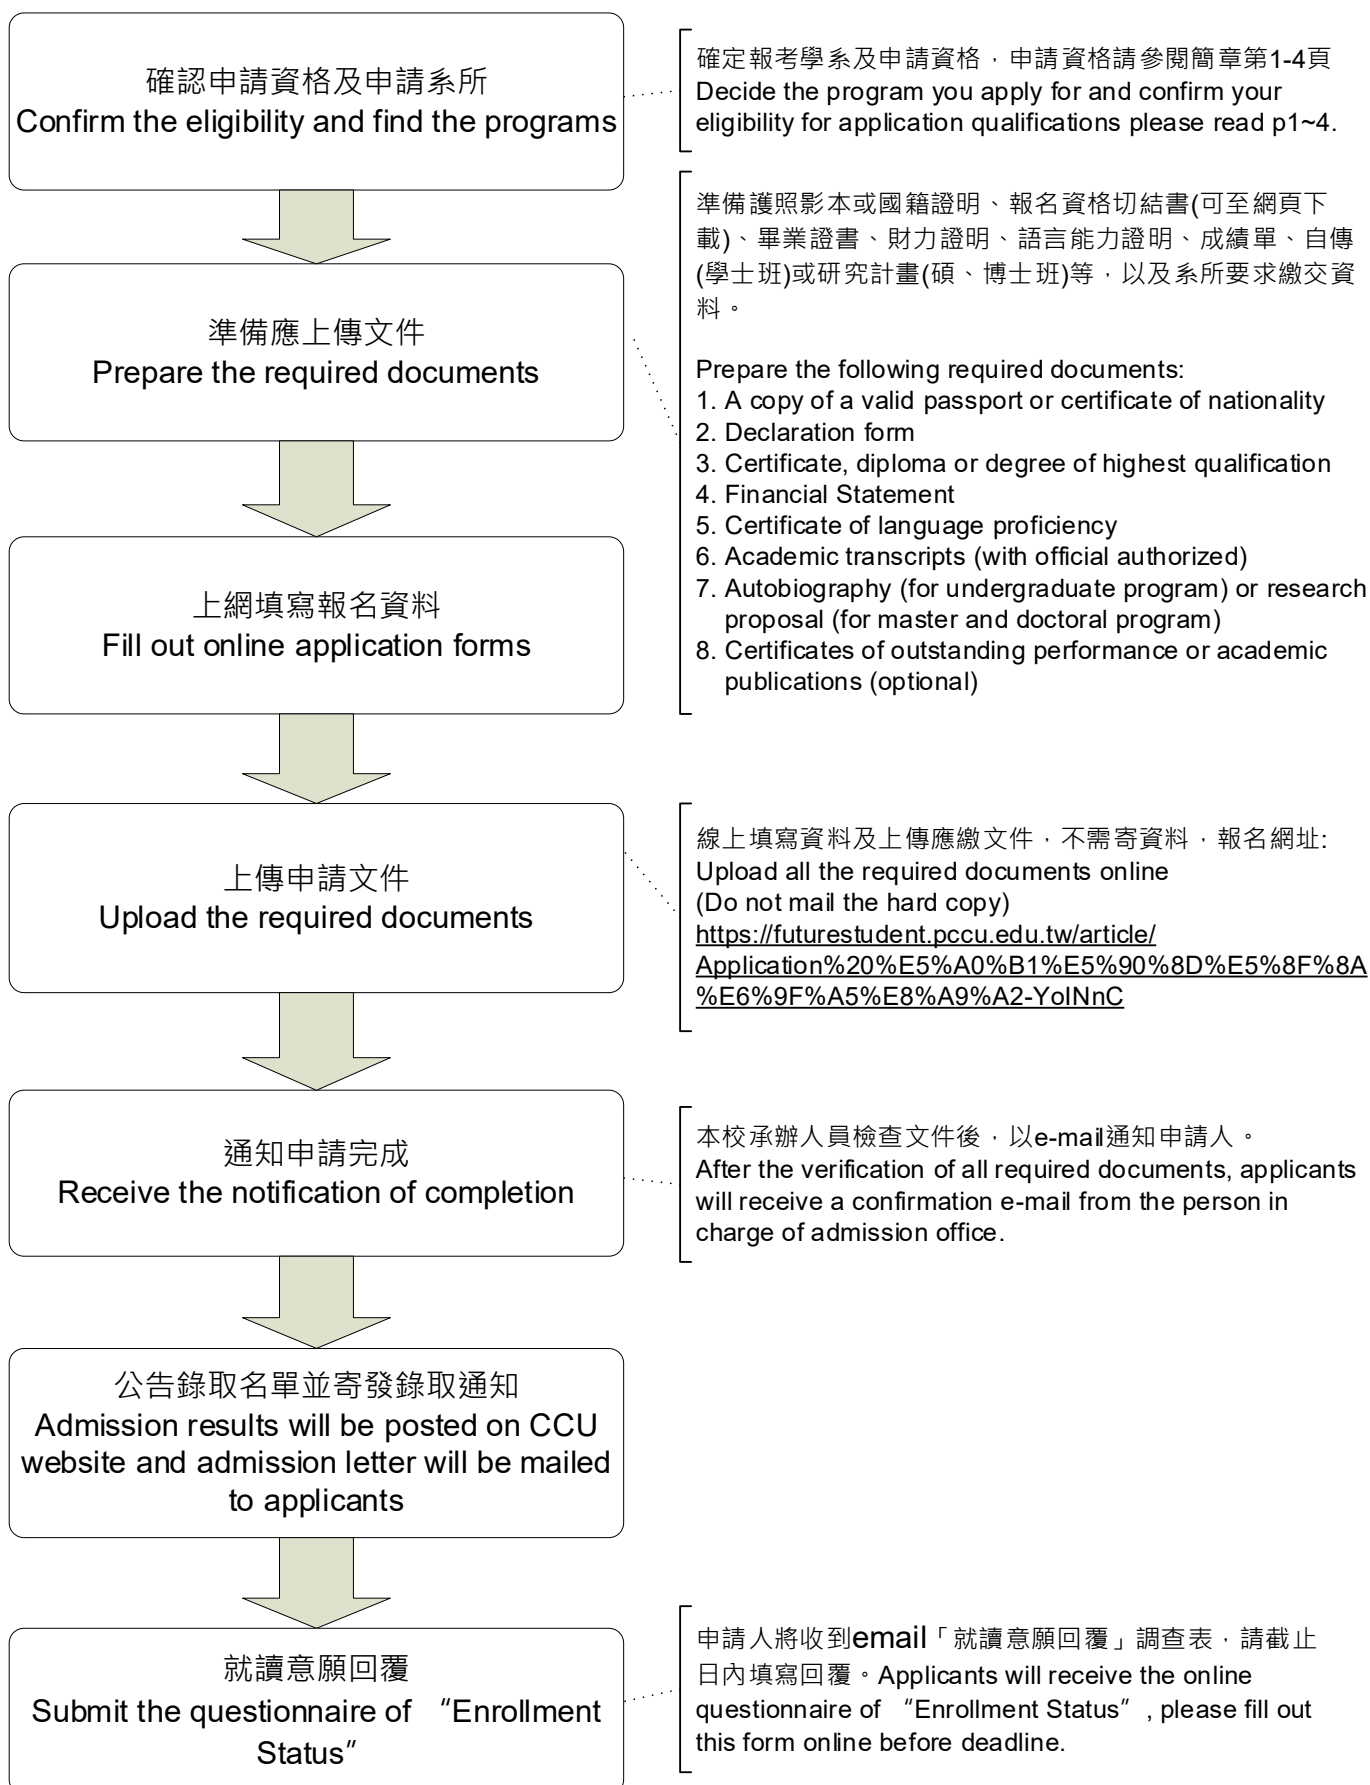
確認申請資格及申請系所
Confirm the eligibility and find the programs

確定報考學系及申請資格，申請資格請參閱簡章第1-4頁
Decide the program you apply for and confirm your eligibility for application qualifications please read p1~4.

準備應上傳文件
Prepare the required documents

準備護照影本或國籍證明、報名資格切結書(可至網頁下載)、畢業證書、財力證明、語言能力證明、成績單、自傳(學士班)或研究計畫(碩、博士班)等，以及系所要求繳交資料。

Prepare the following required documents:
1. A copy of a valid passport or certificate of nationality
2. Declaration form
3. Certificate, diploma or degree of highest qualification
4. Financial Statement
5. Certificate of language proficiency
6. Academic transcripts (with official authorized)
7. Autobiography (for undergraduate program) or research proposal (for master and doctoral program)
8. Certificates of outstanding performance or academic publications (optional)

上網填寫報名資料
Fill out online application forms

上傳申請文件
Upload the required documents

線上填寫資料及上傳應繳文件，不需寄資料，報名網址:
Upload all the required documents online
(Do not mail the hard copy)
https://futurestudent.pccu.edu.tw/article/Application%20%E5%A0%B1%E5%90%8D%E5%8F%8A%E6%9F%A5%E8%A9%A2-YoINnC

通知申請完成
Receive the notification of completion

本校承辦人員檢查文件後，以e-mail通知申請人。
After the verification of all required documents, applicants will receive a confirmation e-mail from the person in charge of admission office.

公告錄取名單並寄發錄取通知
Admission results will be posted on CCU website and admission letter will be mailed to applicants

就讀意願回覆
Submit the questionnaire of “Enrollment Status”

申請人將收到email「就讀意願回覆」調查表，請截止日內填寫回覆。Applicants will receive the online questionnaire of “Enrollment Status”, please fill out this form online before deadline.